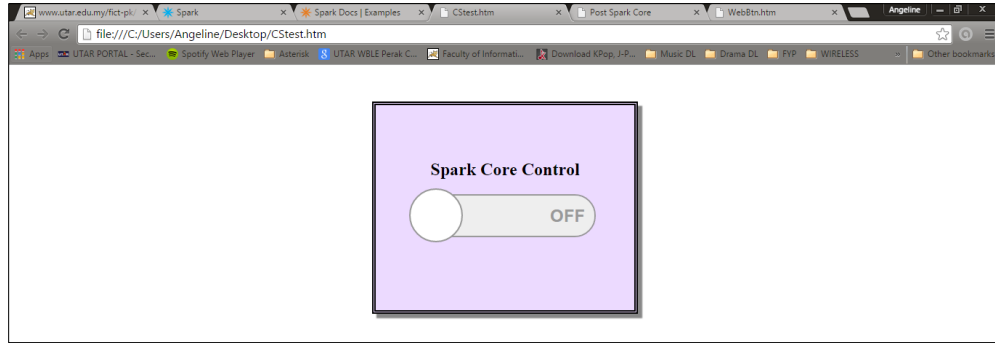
www.utar.edu.my/fict-pk/ ×
Spark ×
Spark Docs | Examples ×
CStest.htm ×
Post Spark Core ×
WebBtn.htm ×
Angeline

file:///C:/Users/Angeline/Desktop/CStest.htm

Apps
UTAR PORTAL - Sec...
Spotify Web Player
Asterisk
UTAR WBLE Perak C...
Faculty of Informati...
Download KPop, J-P...
Music DL
Drama DL
FYP
WIRELESS
»
Other bookmarks

Spark Core Control

OFF